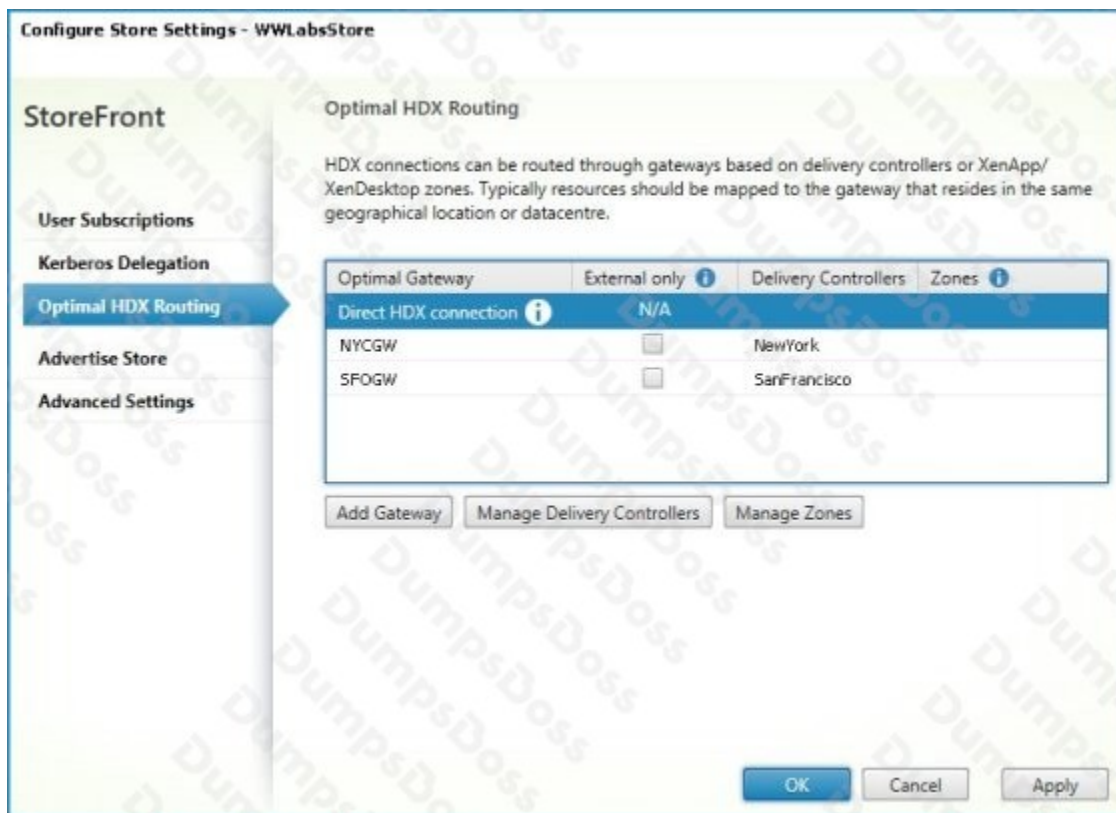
Configure Store Settings - WWLabsStore

StoreFront

User Subscriptions
Kerberos Delegation
Optimal HDX Routing
Advertise Store
Advanced Settings

Optimal HDX Routing

HDX connections can be routed through gateways based on delivery controllers or XenApp/XenDesktop zones. Typically resources should be mapped to the gateway that resides in the same geographical location or datacentre.

| Optimal Gateway | External only | Delivery Controllers | Zones |
|---|---|---|---|
| Direct HDX connection | N/A | | |
| NYCGW | | NewYork | |
| SFOGW | | SanFrancisco | |

Add Gateway   Manage Delivery Controllers   Manage Zones

OK   Cancel   Apply

DumpsDoss